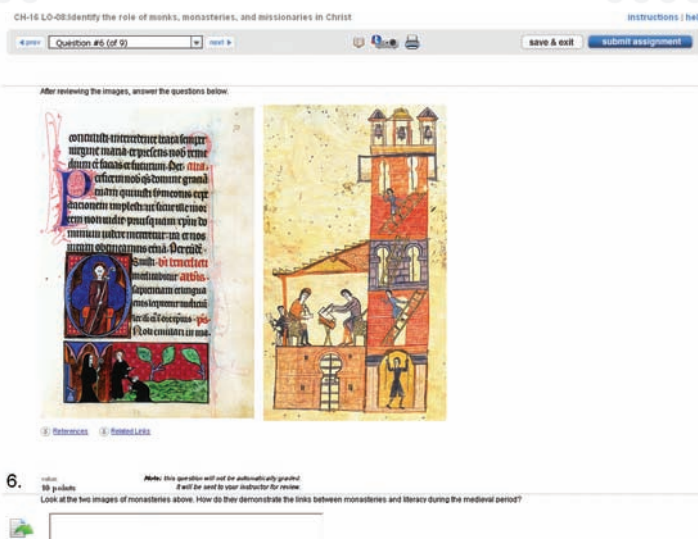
CH-16 LO-08:Identify the role of monks, monasteries, and missionaries in Christ

instructions | hel

◂ prev   Question #6 (of 9)   next ▸

save & exit   submit assignment

After reviewing the images, answer the questions below.

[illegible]

References   Related Links

6.

value:
10 points

Note: this question will not be automatically graded.
It will be sent to your instructor for review.

Look at the two images of monasteries above. How do they demonstrate the links between monasteries and literacy during the medieval period?